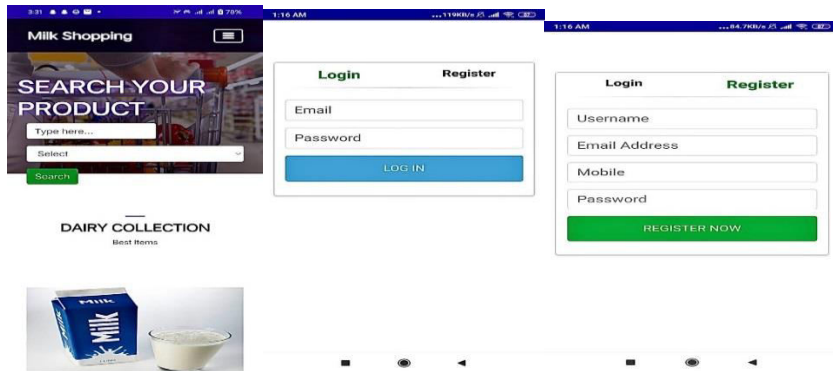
3:31 78%

Milk Shopping

SEARCH YOUR PRODUCT

Type here...

Select

Search

DAIRY COLLECTION

Best Items

MILK

MILK

1:16 AM

...119KB/s

Login

Register

Email

Password

LOG IN

1:16 AM

...84.7KB/s

Login

Register

Username

Email Address

Mobile

Password

REGISTER NOW